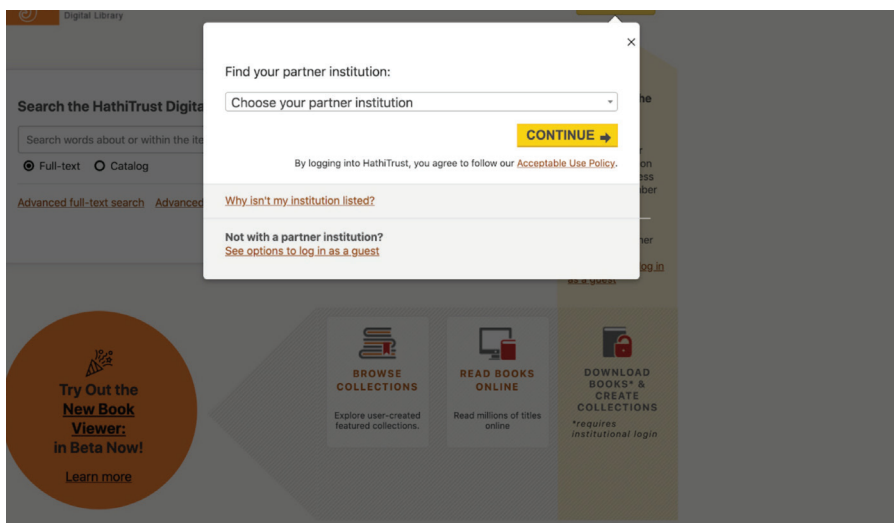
Digital Library

Search the HathiTrust Digita

Search words about or within the ite

Full-text Catalog

Advanced full-text search Advanced

×

Find your partner institution:

Choose your partner institution

CONTINUE

By logging into HathiTrust, you agree to follow our Acceptable Use Policy.

Why isn't my institution listed?

Not with a partner institution?
See options to log in as a guest

Try Out the New Book Viewer: in Beta Now!

Learn more

BROWSE COLLECTIONS

Explore user-created featured collections.

READ BOOKS ONLINE

Read millions of titles online

DOWNLOAD BOOKS* & CREATE COLLECTIONS

*requires institutional login